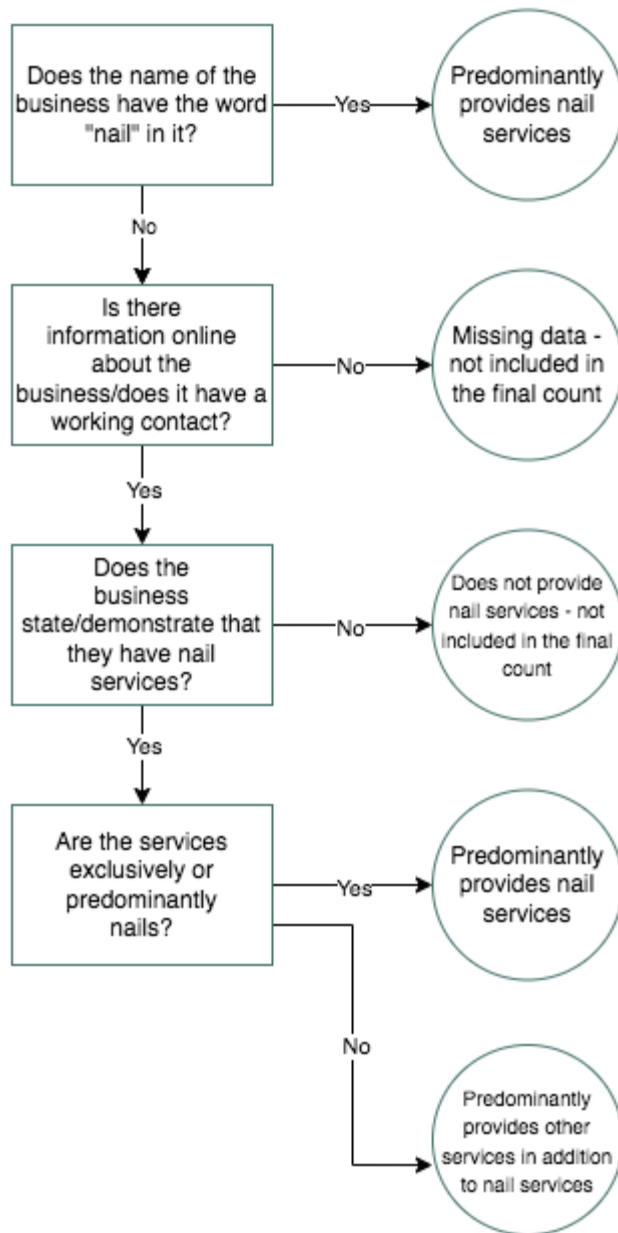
Does the name of the business have the word "nail" in it?

Yes

Predominantly provides nail services

No

Is there information online about the business/does it have a working contact?

No

Missing data - not included in the final count

Yes

Does the business state/demonstrate that they have nail services?

No

Does not provide nail services - not included in the final count

Yes

Are the services exclusively or predominantly nails?

Yes

Predominantly provides nail services

No

Predominantly provides other services in addition to nail services